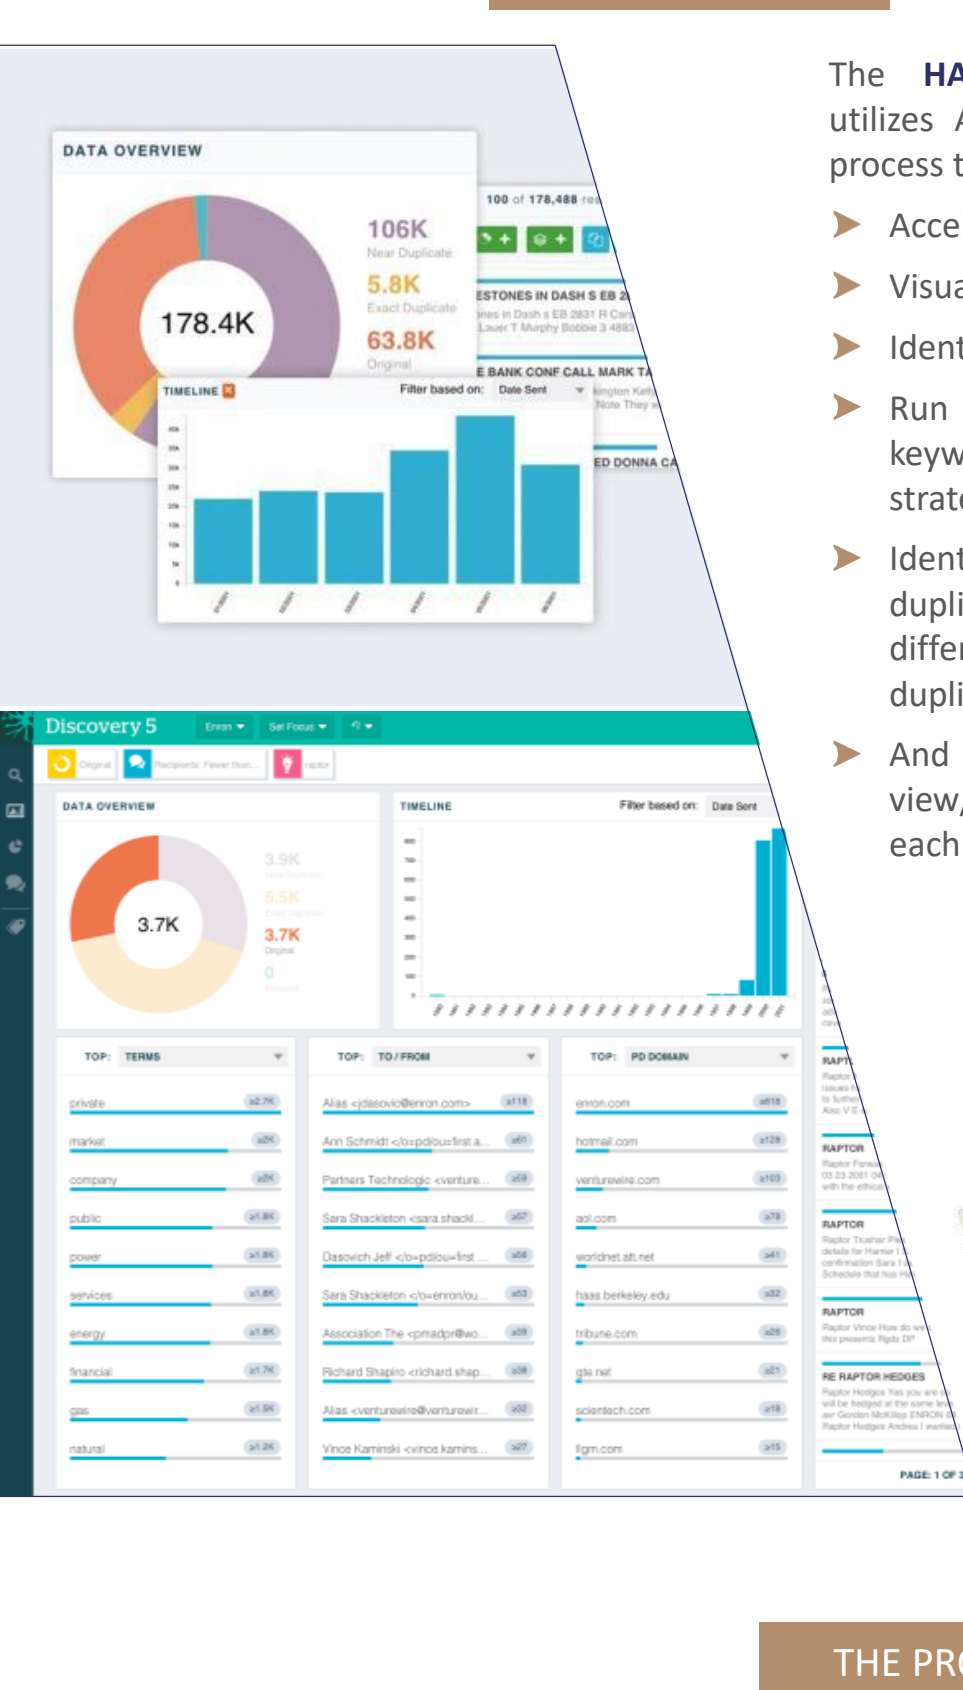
DATA OVERVIEW

178.4K

106K
Near Duplicate
5.8K
Exact Duplicate
63.8K
Original

100 of 178,488 res

ESTONES IN DASH S EB 2

E BANK CONF CALL MARK TA

ED DONNA CA

TIMELINE
Filter based on: Date Sent

Discovery 5
Enron
Set Focus

Original
Recipients: Fewer than...
raptor

DATA OVERVIEW
3.7K
3.9K
5.5K
3.7K
Original
0

TIMELINE
Filter based on: Date Sent

TOP: TERMS
private
market
company
public
power
services
energy
financial
gas
natural

TOP: TO / FROM
Alias <jdasovic@enron.com>
Ann Schmidt </o=pdlou=first a...
Partners Technologic <venture...
Sara Shackleton <sara.shackl...
Dasovich Jeff </o=pdlou=first ...
Sara Shackleton </o=enron/ou...
Association The <pmadpr@wo...
Richard Shapiro <richard.shap...
Alias <venturewire@venturewir...
Vince Kaminski <vince.kamins...

TOP: PD DOMAIN
enron.com
hotmail.com
venturewire.com
aol.com
worldnet.att.net
haas.berkeley.edu
tribune.com
gte.net
scientech.com
ligm.com

RAPTOR
RAPTOR
RAPTOR
RAPTOR
RE RAPTOR HEDGES
PAGE: 1 OF 3

The HA
utilizes A
process t

Acce
Visua
Ident
Run keyw strat
Ident dupli differ dupli
And view, each

THE PR